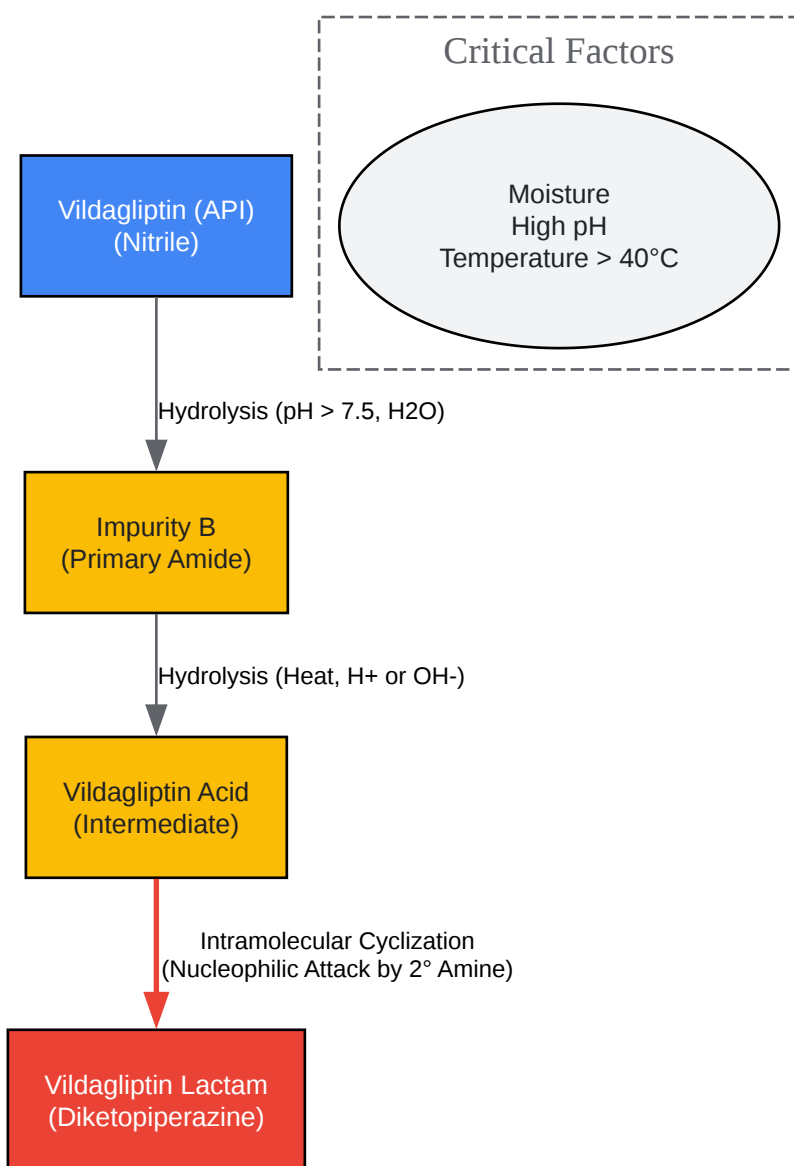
Critical Factors

Moisture
High pH
Temperature > 40°C

Vildagliptin (API)
(Nitrile)

Hydrolysis (pH > 7.5, H2O)

Impurity B
(Primary Amide)

Hydrolysis (Heat, H+ or OH-)

Vildagliptin Acid
(Intermediate)

Intramolecular Cyclization
(Nucleophilic Attack by 2° Amine)

Vildagliptin Lactam
(Diketopiperazine)